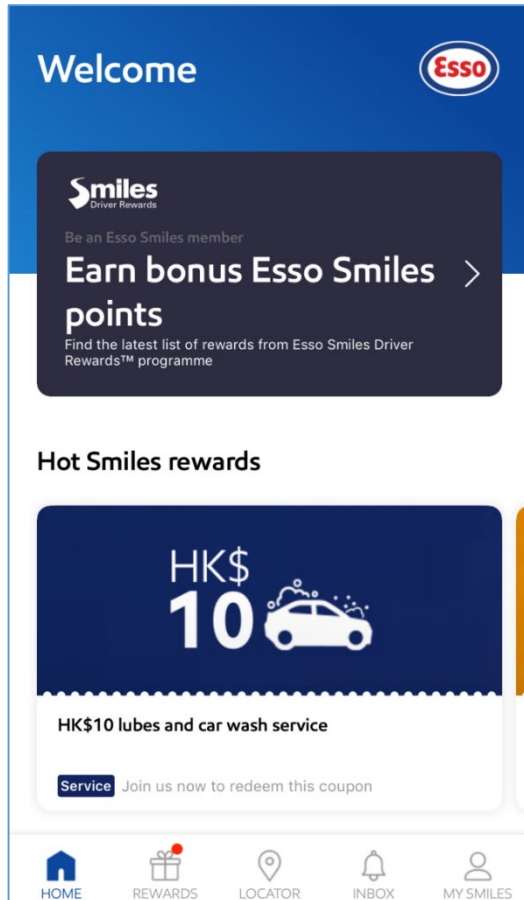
Welcome

Esso

Smiles
Driver Rewards

Be an Esso Smiles member

Earn bonus Esso Smiles points

Find the latest list of rewards from Esso Smiles Driver Rewards™ programme

Hot Smiles rewards

HK$ 10

HK$10 lubes and car wash service

Service Join us now to redeem this coupon

HOME REWARDS LOCATOR INBOX MY SMILES